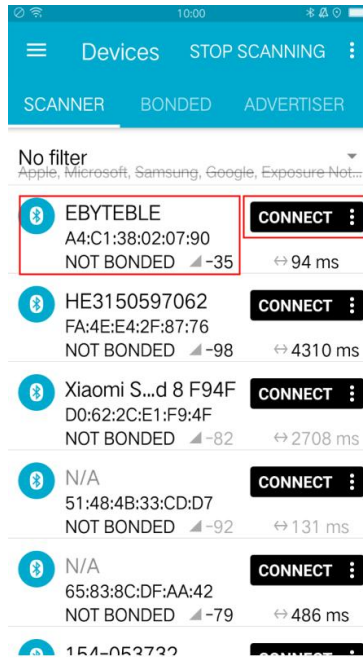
10:00

Devices STOP SCANNING

SCANNER BONDED ADVERTISER

No filter
Apple, Microsoft, Samsung, Google, Exposure Not...

EBYTEBLE
A4:C1:38:02:07:90
NOT BONDED -35
CONNECT
↔ 94 ms

HE3150597062
FA:4E:E4:2F:87:76
NOT BONDED -98
CONNECT
↔ 4310 ms

Xiaomi S...d 8 F94F
D0:62:2C:E1:F9:4F
NOT BONDED -82
CONNECT
↔ 2708 ms

N/A
51:48:4B:33:CD:D7
NOT BONDED -92
CONNECT
↔ 131 ms

N/A
65:83:8C:DF:AA:42
NOT BONDED -79
CONNECT
↔ 486 ms

154-053732
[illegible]